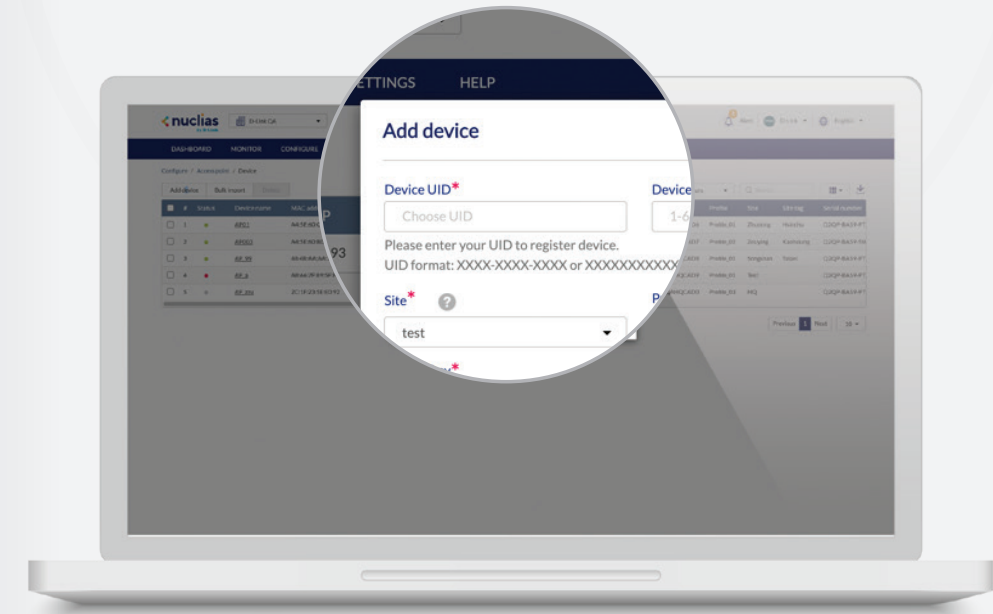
nuclias
by D-Link

D-Link CA

DASHBOARD MONITOR CONFIGURE

Configure / Access point / Device

Add device Bulk import

# Status Device name MAC add

1 AP01
2 AP02
3 AP_99
4 AP_b
5 AP_jiss

ETTINGS HELP

Add device

Device UID*

Choose UID

Please enter your UID to register device.

UID format: XXXX-XXXX-XXXX or XXXXXXXXXX

Site*

test

Device

1-6

P

Profile Site Site tag Serial number

Profile_01 Zhuzeng Hsinchu
Profile_01 Dinying Kaohsiung
Profile_01 Songshan Taipei
Profile_01 Test
Profile_01 HQ

Previous 1 Next 10

English